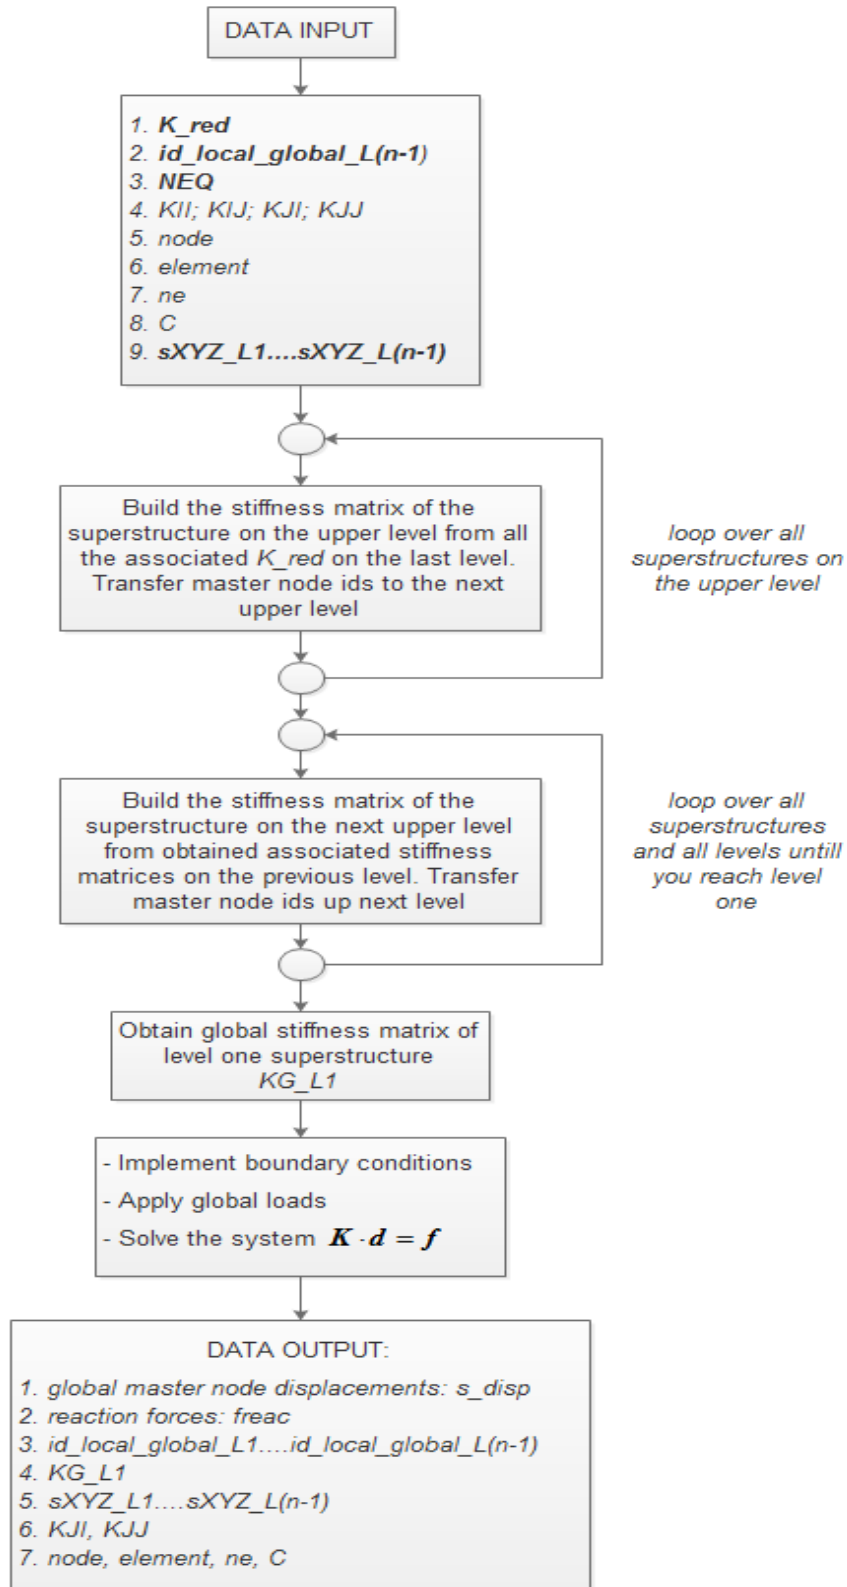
DATA INPUT

1. K_red
2. id_local_global_L(n-1)
3. NEQ
4. KII; KIJ; KJI; KJJ
5. node
6. element
7. ne
8. C
9. sXYZ_L1....sXYZ_L(n-1)

Build the stiffness matrix of the superstructure on the upper level from all the associated K_red on the last level. Transfer master node ids to the next upper level

loop over all superstructures on the upper level

Build the stiffness matrix of the superstructure on the next upper level from obtained associated stiffness matrices on the previous level. Transfer master node ids up next level

loop over all superstructures and all levels untill you reach level one

Obtain global stiffness matrix of level one superstructure KG_L1

- Implement boundary conditions
- Apply global loads
- Solve the system $\boldsymbol{K} \cdot \boldsymbol{d} = \boldsymbol{f}$

DATA OUTPUT:
1. global master node displacements: s_disp
2. reaction forces: freac
3. id_local_global_L1....id_local_global_L(n-1)
4. KG_L1
5. sXYZ_L1....sXYZ_L(n-1)
6. KJI, KJJ
7. node, element, ne, C